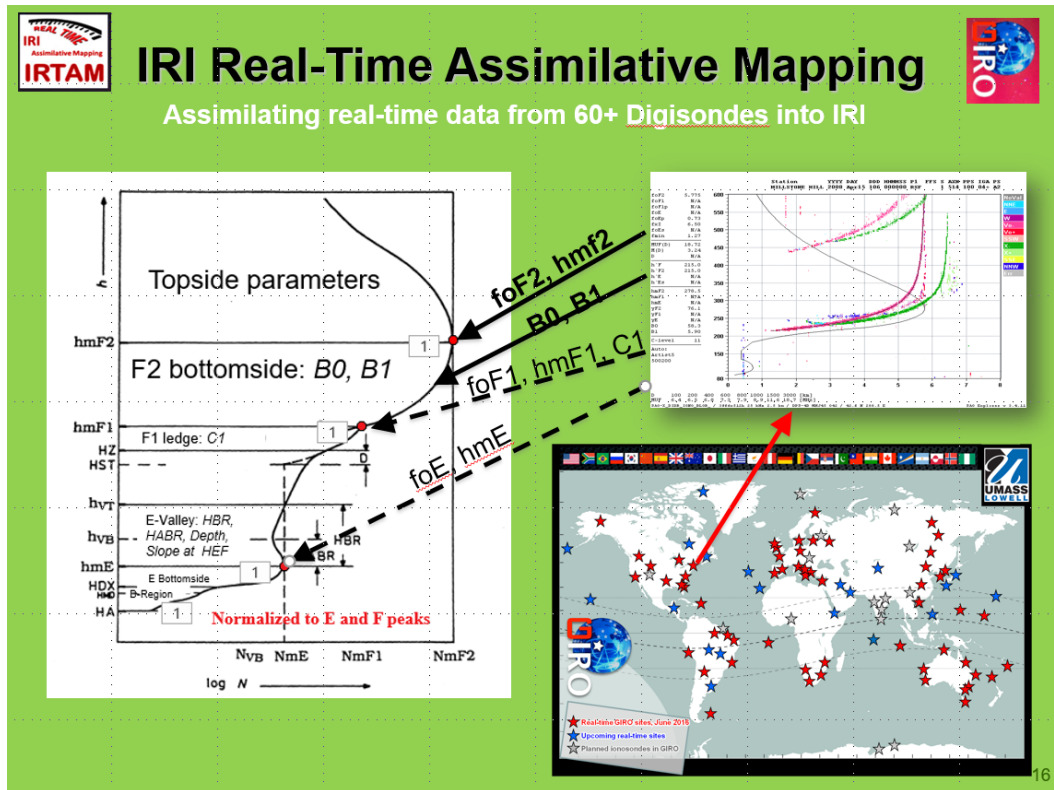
REAL TIME
IRI
Assimilative Mapping
IRTAM

IRI Real-Time Assimilative Mapping

GIRO

Assimilating real-time data from 60+ Digisondes into IRI

h

Topside parameters

hmF2

1

F2 bottomside: $B0$, $B1$

hmF1

1

F1 ledge: $C1$

HZ

HST

D

$h_{VT}$

E-Valley: $HBR$, $HABR$, Depth, Slope at $HEF$

$h_{VB}$

HBR

BR

hmE

1

E Bottomside

HDX

HMD

B-Region

HA

1

Normalized to E and F peaks

$N_{VB}$ NmE NmF1 NmF2

log $N$

foF2, hmf2

B0, B1

foF1, hmF1, C1

foE, hmE

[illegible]

UMASS LOWELL

GIRO

Real-time GIRO sites, June 2018
Upcoming real-time sites
Planned ionosondes in GIRO

16